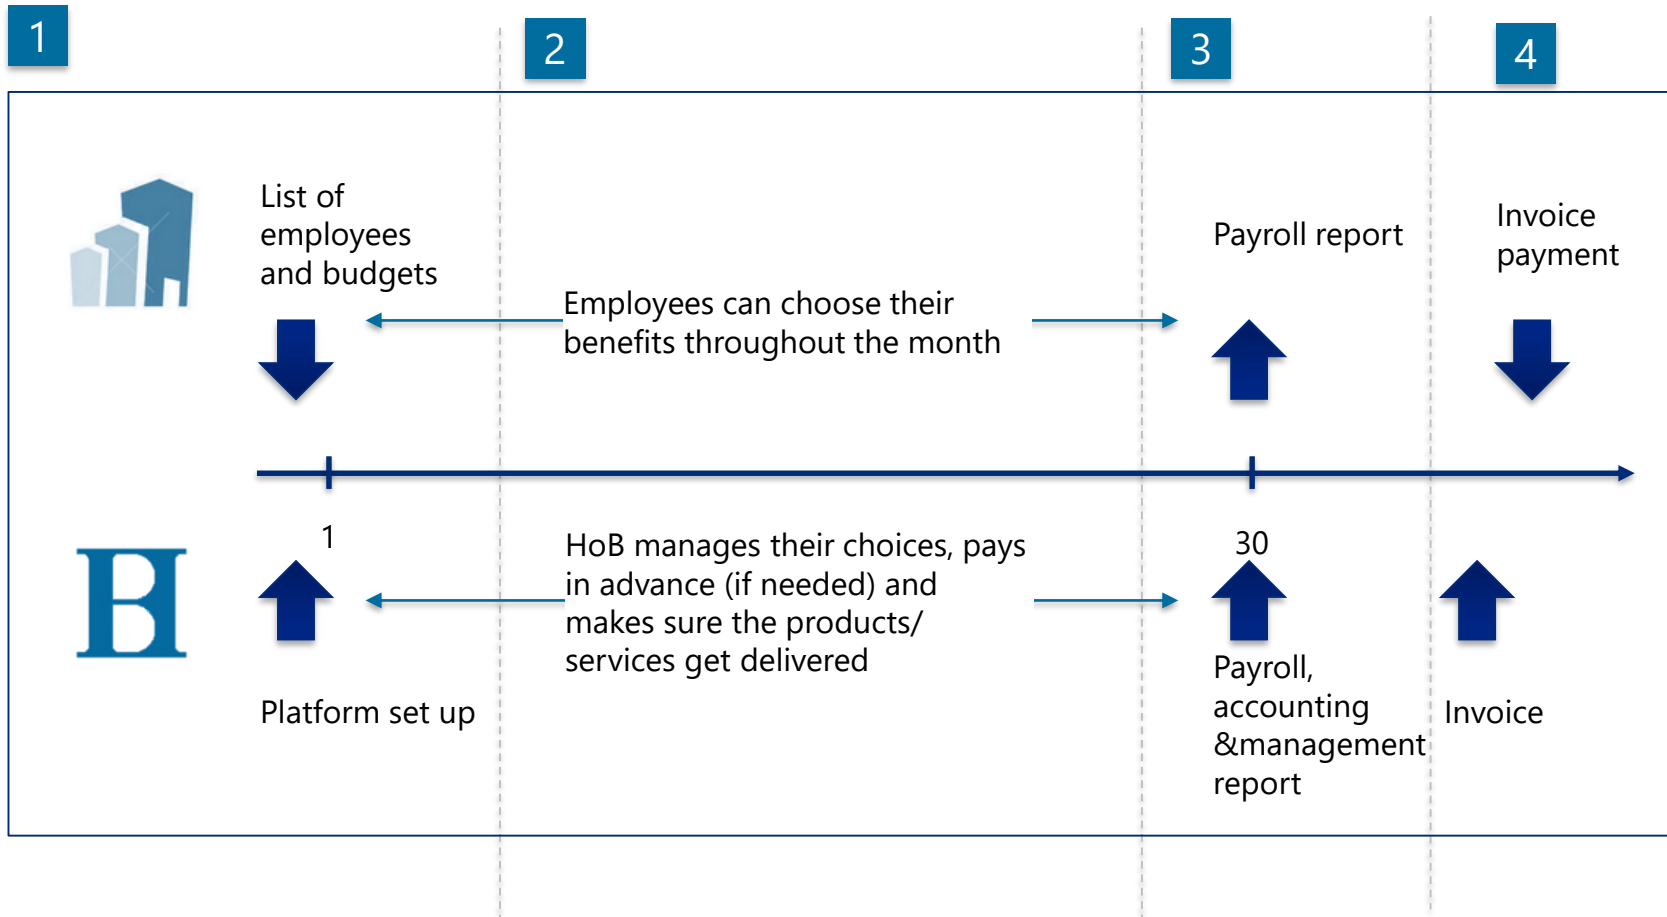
1

2

3

4

List of employees and budgets

Employees can choose their benefits throughout the month

Payroll report

Invoice payment

1

30

HoB manages their choices, pays in advance (if needed) and makes sure the products/ services get delivered

Platform set up

Payroll, accounting &management report

Invoice